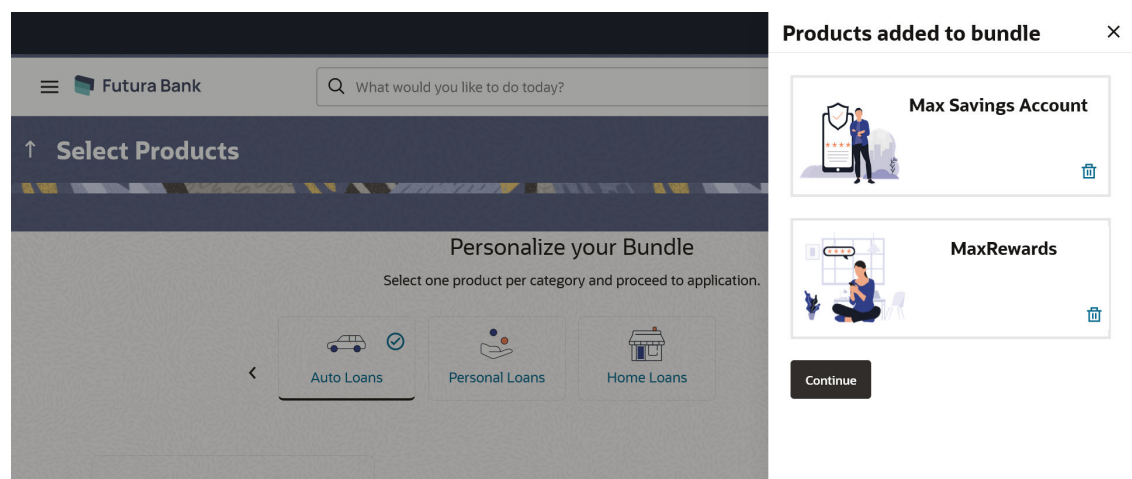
Futura Bank

What would you like to do today?

Select Products

Personalize your Bundle

Select one product per category and proceed to application.

Auto Loans

Personal Loans

Home Loans

Products added to bundle

Max Savings Account

MaxRewards

Continue